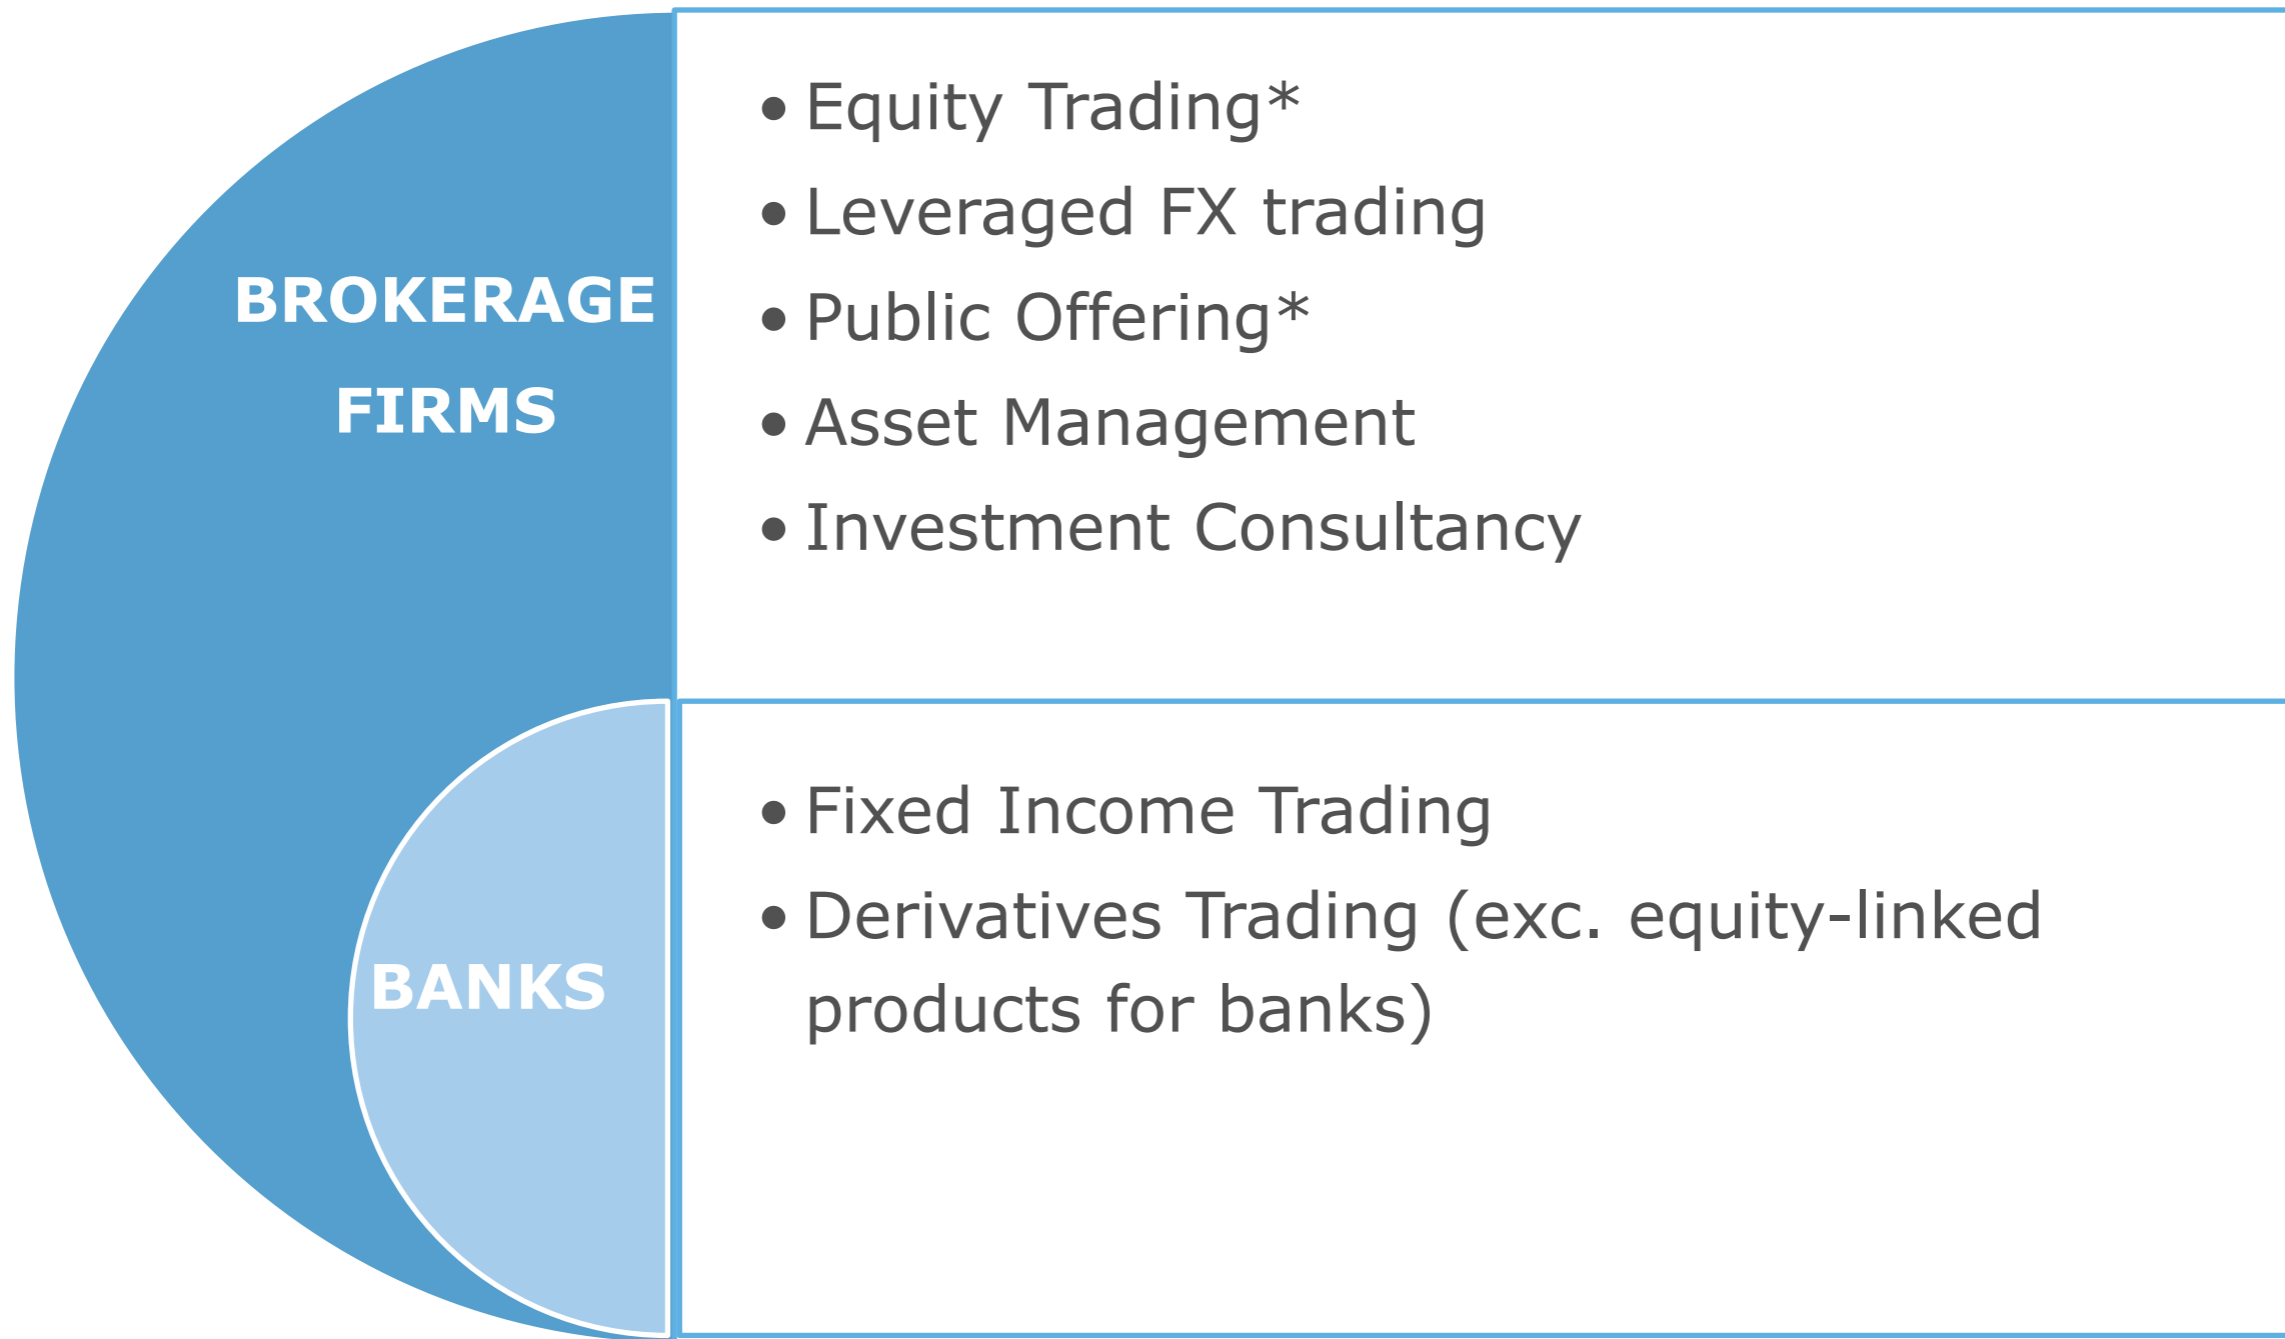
BROKERAGE FIRMS

• Equity Trading*
• Leveraged FX trading
• Public Offering*
• Asset Management
• Investment Consultancy

BANKS

• Fixed Income Trading
• Derivatives Trading (exc. equity-linked products for banks)